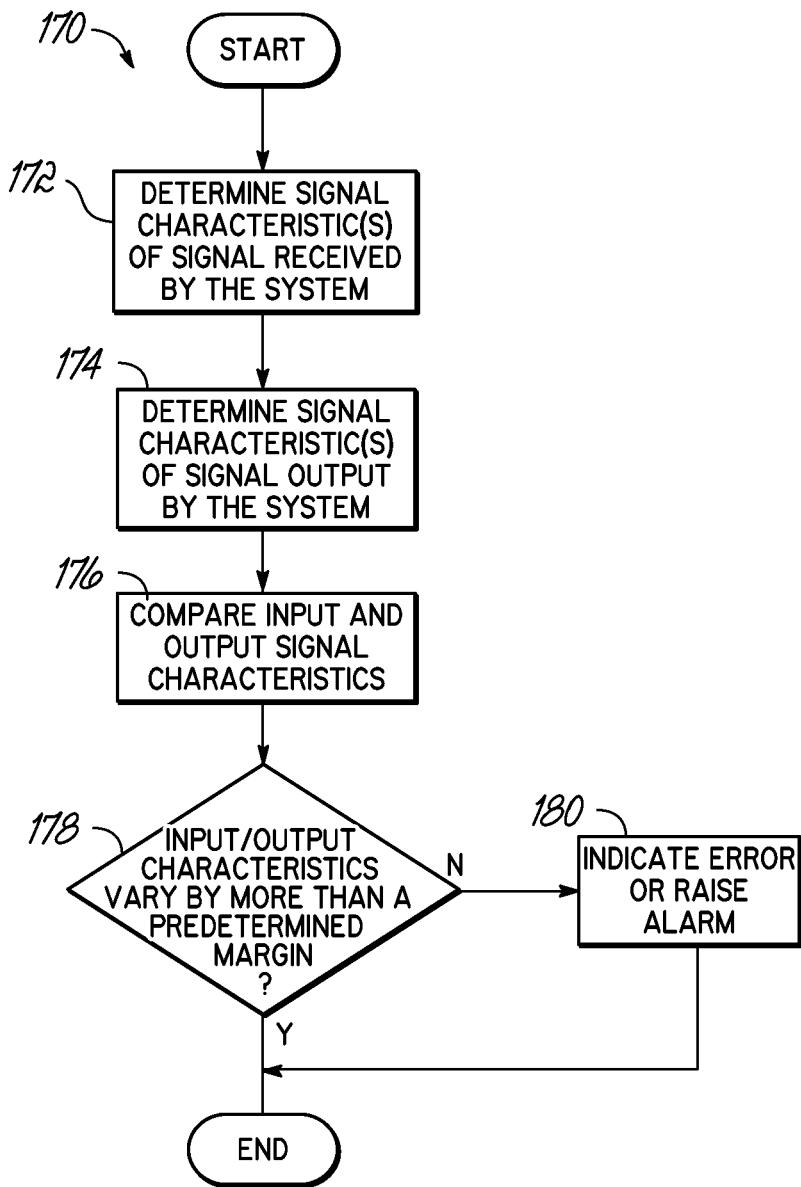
170

START

172

DETERMINE SIGNAL CHARACTERISTIC(S) OF SIGNAL RECEIVED BY THE SYSTEM

174

DETERMINE SIGNAL CHARACTERISTIC(S) OF SIGNAL OUTPUT BY THE SYSTEM

176

COMPARE INPUT AND OUTPUT SIGNAL CHARACTERISTICS

178

INPUT/OUTPUT CHARACTERISTICS VARY BY MORE THAN A PREDETERMINED MARGIN ?

N

180

INDICATE ERROR OR RAISE ALARM

Y

END